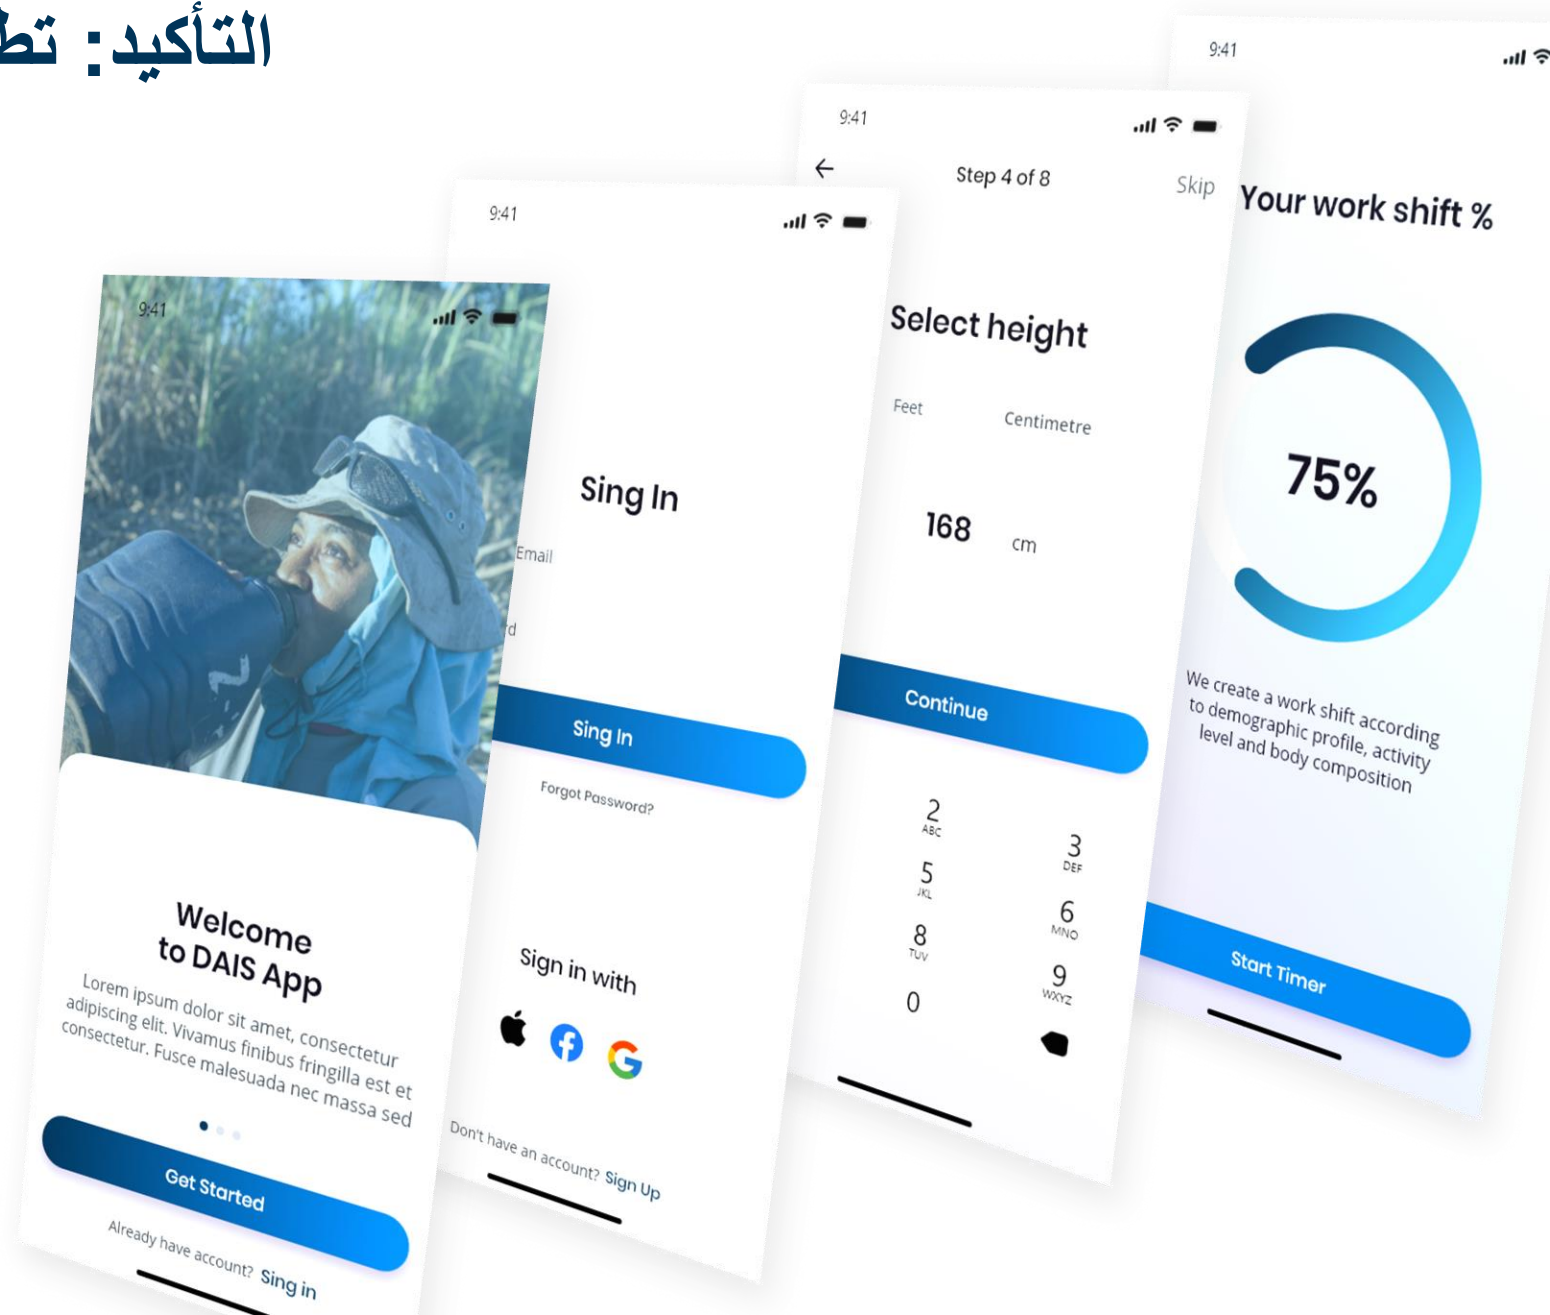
التأكيد: تط

9:41

Welcome to DAIS App

Lorem ipsum dolor sit amet, consectetur adipiscing elit. Vivamus finibus fringilla est et consectetur. Fusce malesuada nec massa sed

Get Started

Already have account? Sing in

9:41

Sing In

Email

d

Sing In

Forgot Password?

Sign in with

Don't have an account? Sign Up

9:41

Step 4 of 8

Skip

Select height

Feet

Centimetre

168

cm

Continue

2 ABC

3 DEF

5 JKL

6 MNO

8 TUV

9 WXYZ

0

9:41

Your work shift %

75%

We create a work shift according to demographic profile, activity level and body composition

Start Timer